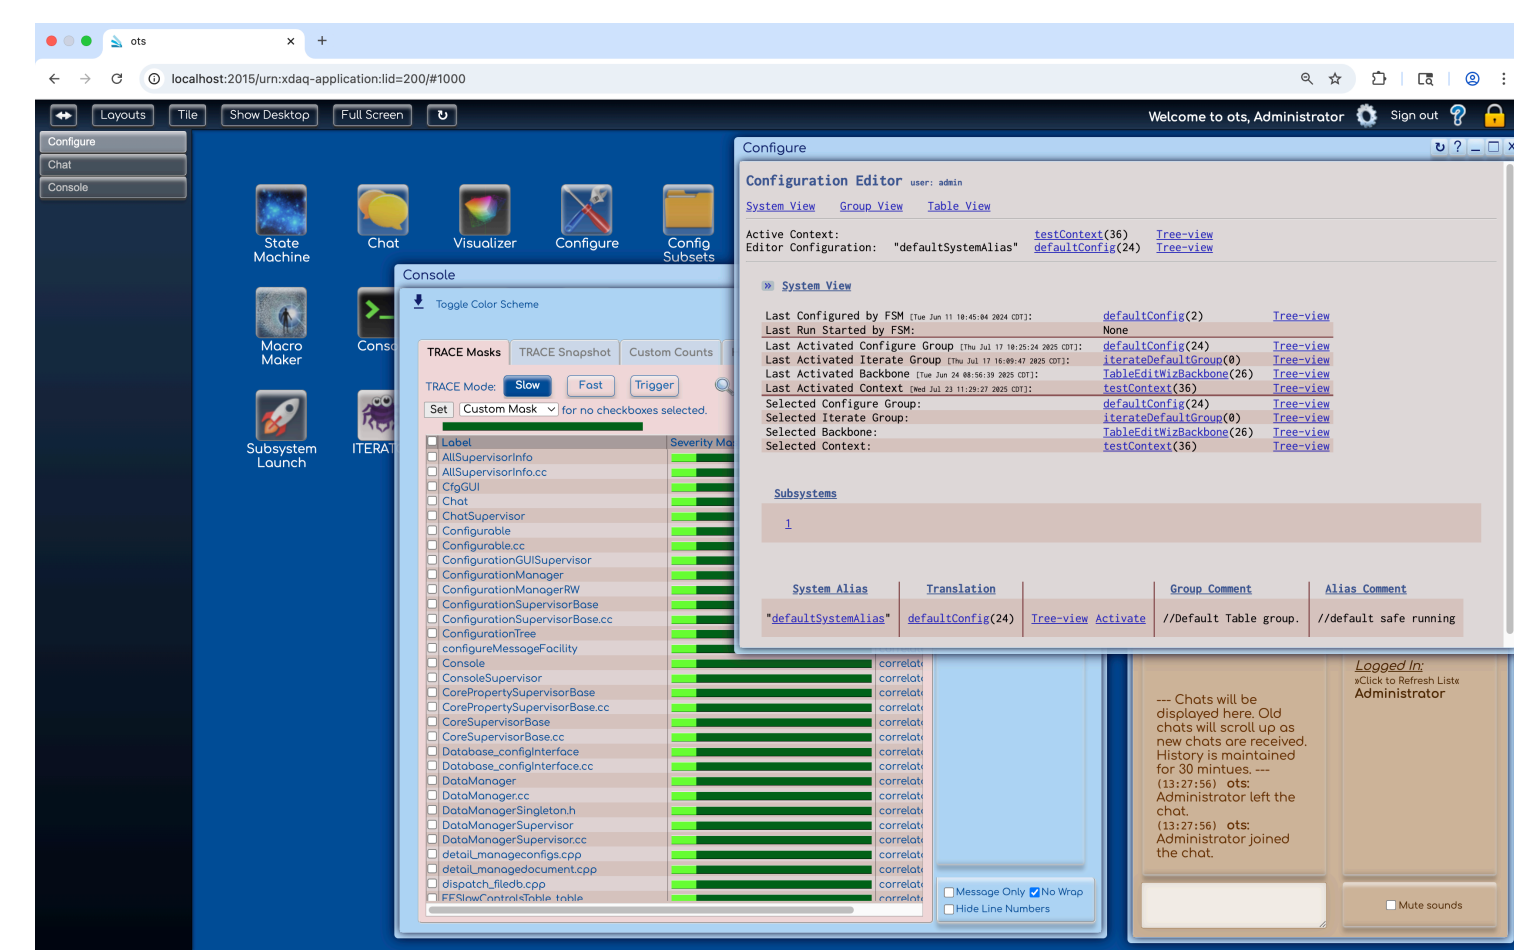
ots ×
localhost:2015/urn:xdaq-application:lid=200/#1000

Layouts Tile Show Desktop Full Screen
Welcome to ots, Administrator Sign out

Configure
Chat
Console

State Machine
Chat
Visualizer
Configure
Config Subsets
Macro Maker
Cons
Subsystem Launch
ITERAT

Console
Toggle Color Scheme
TRACE Masks | TRACE Snapshot | Custom Counts
TRACE Mode: Slow Fast Trigger
Set Custom Mask for no checkboxes selected.

| Label | Severity Ma |
|---|---|
| AllSupervisorInfo | |
| AllSupervisorInfo.cc | |
| CfgGUI | |
| Chat | |
| ChatSupervisor | |
| Configurable | |
| Configurable.cc | |
| ConfigurationGUISupervisor | |
| ConfigurationManager | |
| ConfigurationManagerRW | |
| ConfigurationSupervisorBase | |
| ConfigurationSupervisorBase.cc | |
| ConfigurationTree | |
| configureMessageFacility | |
| Console | correlat |
| ConsoleSupervisor | correlat |
| CorePropertySupervisorBase | correlat |
| CorePropertySupervisorBase.cc | correlat |
| CoreSupervisorBase | correlat |
| CoreSupervisorBase.cc | correlat |
| Database_configInterface | correlat |
| Database_configInterface.cc | correlat |
| DataManager | correlat |
| DataManager.cc | correlat |
| DataManagerSingleton.h | correlat |
| DataManagerSupervisor | correlat |
| DataManagerSupervisor.cc | correlat |
| detail_manageconfigs.cpp | correlat |
| detail_managedocument.cpp | correlat |
| dispatch_filedb.cpp | correlat |
| FESlowControlsTable_table | correlat |

Message Only No Wrap
Hide Line Numbers

Configure
Configuration Editor user: admin
System View Group View Table View

Active Context: testContext(36) Tree-view
Editor Configuration: "defaultSystemAlias" defaultConfig(24) Tree-view

System View

| | | |
|---|---|---|
| Last Configured by FSM [Tue Jun 11 10:45:04 2024 CDT]: | defaultConfig(2) | Tree-view |
| Last Run Started by FSM: | None | |
| Last Activated Configure Group [Thu Jul 17 10:25:24 2025 CDT]: | defaultConfig(24) | Tree-view |
| Last Activated Iterate Group [Thu Jul 17 16:09:47 2025 CDT]: | iterateDefaultGroup(0) | Tree-view |
| Last Activated Backbone [Tue Jun 24 08:56:39 2025 CDT]: | TableEditWizBackbone(26) | Tree-view |
| Last Activated Context [Wed Jul 23 11:29:27 2025 CDT]: | testContext(36) | Tree-view |
| Selected Configure Group: | defaultConfig(24) | Tree-view |
| Selected Iterate Group: | iterateDefaultGroup(0) | Tree-view |
| Selected Backbone: | TableEditWizBackbone(26) | Tree-view |
| Selected Context: | testContext(36) | Tree-view |

Subsystems
1

| System Alias | Translation | | Group Comment | Alias Comment |
|---|---|---|---|---|
| "defaultSystemAlias" | defaultConfig(24) | Tree-view Activate | //Default Table group. | //default safe running |

--- Chats will be displayed here. Old chats will scroll up as new chats are received. History is maintained for 30 mintues. ---
(13:27:56) ots: Administrator left the chat.
(13:27:56) ots: Administrator joined the chat.

Logged In:
»Click to Refresh List«
Administrator

Mute sounds